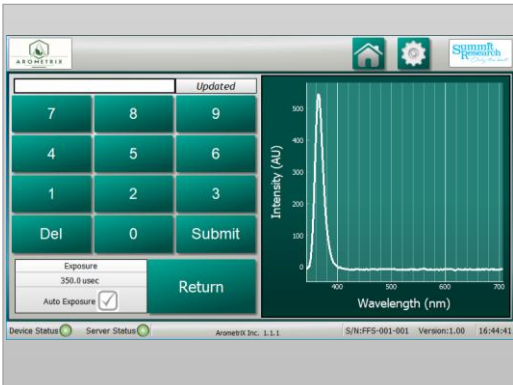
AROMETRIX

Summit Research

Updated

7 8 9
4 5 6
1 2 3
Del 0 Submit

Exposure
350.0 usec
Auto Exposure ✓

Return

Intensity (AU)
500
400
300
200
100
0
400 500 600 700
Wavelength (nm)

Device Status Server Status AroMetriX Inc. 1.1.1 S/N:FFS-001-001 Version:1.00 16:44:41